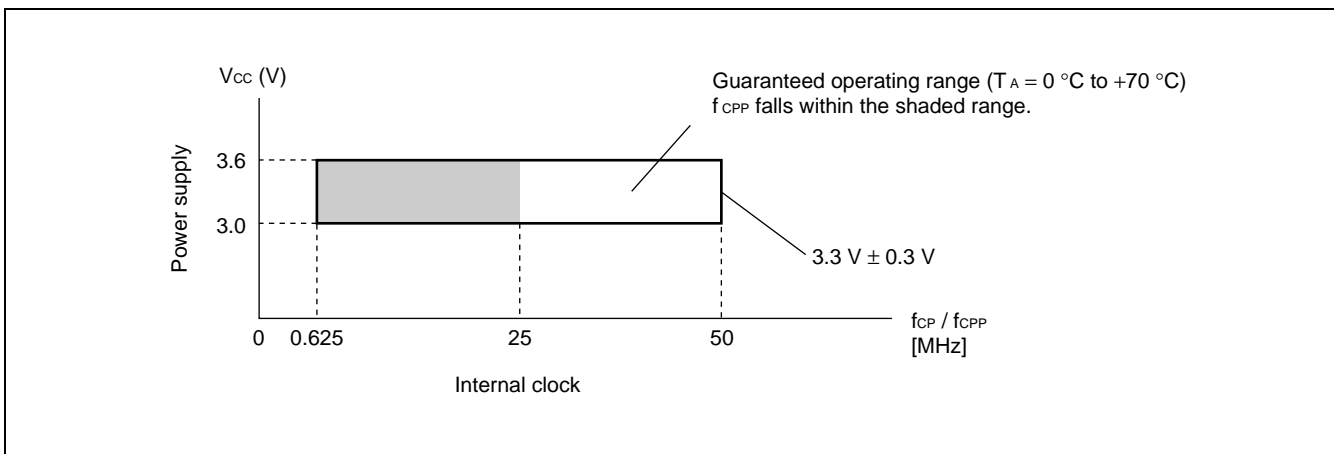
$V_{CC}$ (V)

Guaranteed operating range ($T_A$ = 0 °C to +70 °C)
$f_{CPP}$ falls within the shaded range.

Power supply

3.6

3.0

3.3 V ± 0.3 V

0 0.625 25 50

$f_{CP}$ / $f_{CPP}$
[MHz]

Internal clock